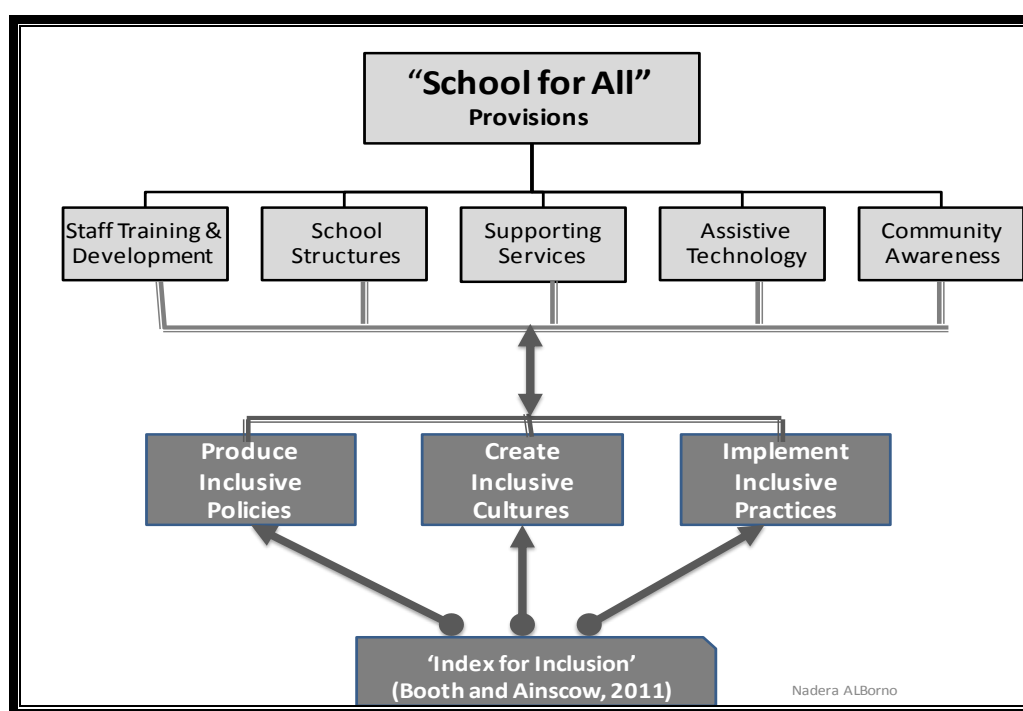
"School for All"
Provisions

Staff Training & Development

School Structures

Supporting Services

Assistive Technology

Community Awareness

Produce Inclusive Policies

Create Inclusive Cultures

Implement Inclusive Practices

'Index for Inclusion'
(Booth and Ainscow, 2011)

Nadera ALBorno